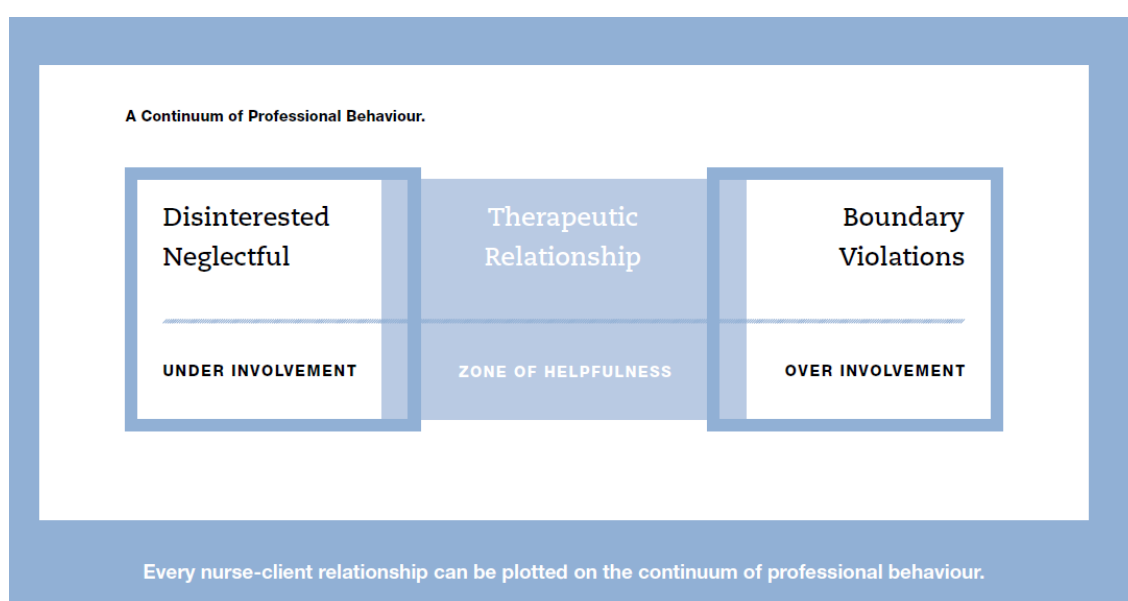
A Continuum of Professional Behaviour.

Disinterested
Neglectful

UNDER INVOLVEMENT

Therapeutic
Relationship

ZONE OF HELPFULNESS

Boundary
Violations

OVER INVOLVEMENT

Every nurse-client relationship can be plotted on the continuum of professional behaviour.